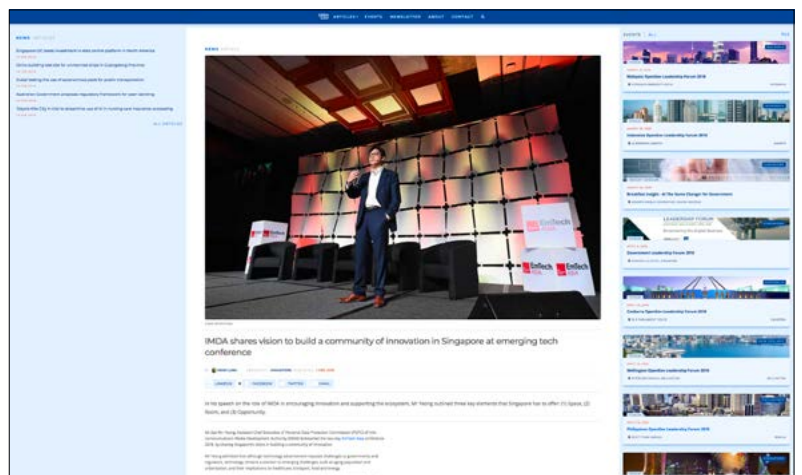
ARTICLES EVENTS NEWSLETTER ABOUT CONTACT

NEWS

Singapore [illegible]

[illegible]

ALL ARTICLES

NEWS

EmTech

EmTech

EmTech

IMDA shares vision to build a community of innovation in Singapore at emerging tech conference

LINKEDIN FACEBOOK TWITTER EMAIL

In his speech on the role of IMDA in encouraging innovation and supporting the ecosystem, Mr Yeong outlined three key elements that Singapore has to offer: (1) Space, (2) Room, and (3) Opportunity.

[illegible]

EVENTS ALL

Malaysia Operation Leadership Forum 2018

Indonesia Operation Leadership Forum 2018

Breakfast Insight

LEADERSHIP FORUM

Government Leadership Forum 2018

Canberra Operation Leadership Forum 2018

Wellington Operation Leadership Forum 2018

Philippines Operation Leadership Forum 2018